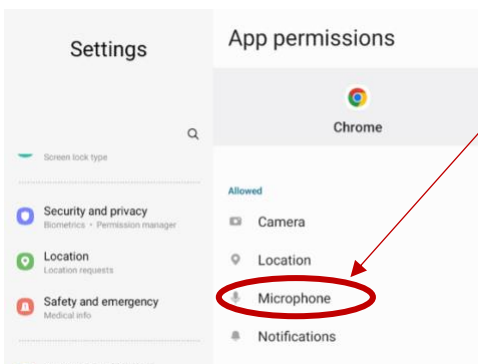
Settings

Screen lock type

Security and privacy
Biometrics • Permission manager

Location
Location requests

Safety and emergency
Medical info

App permissions

Chrome

Allowed

Camera

Location

Microphone

Notifications